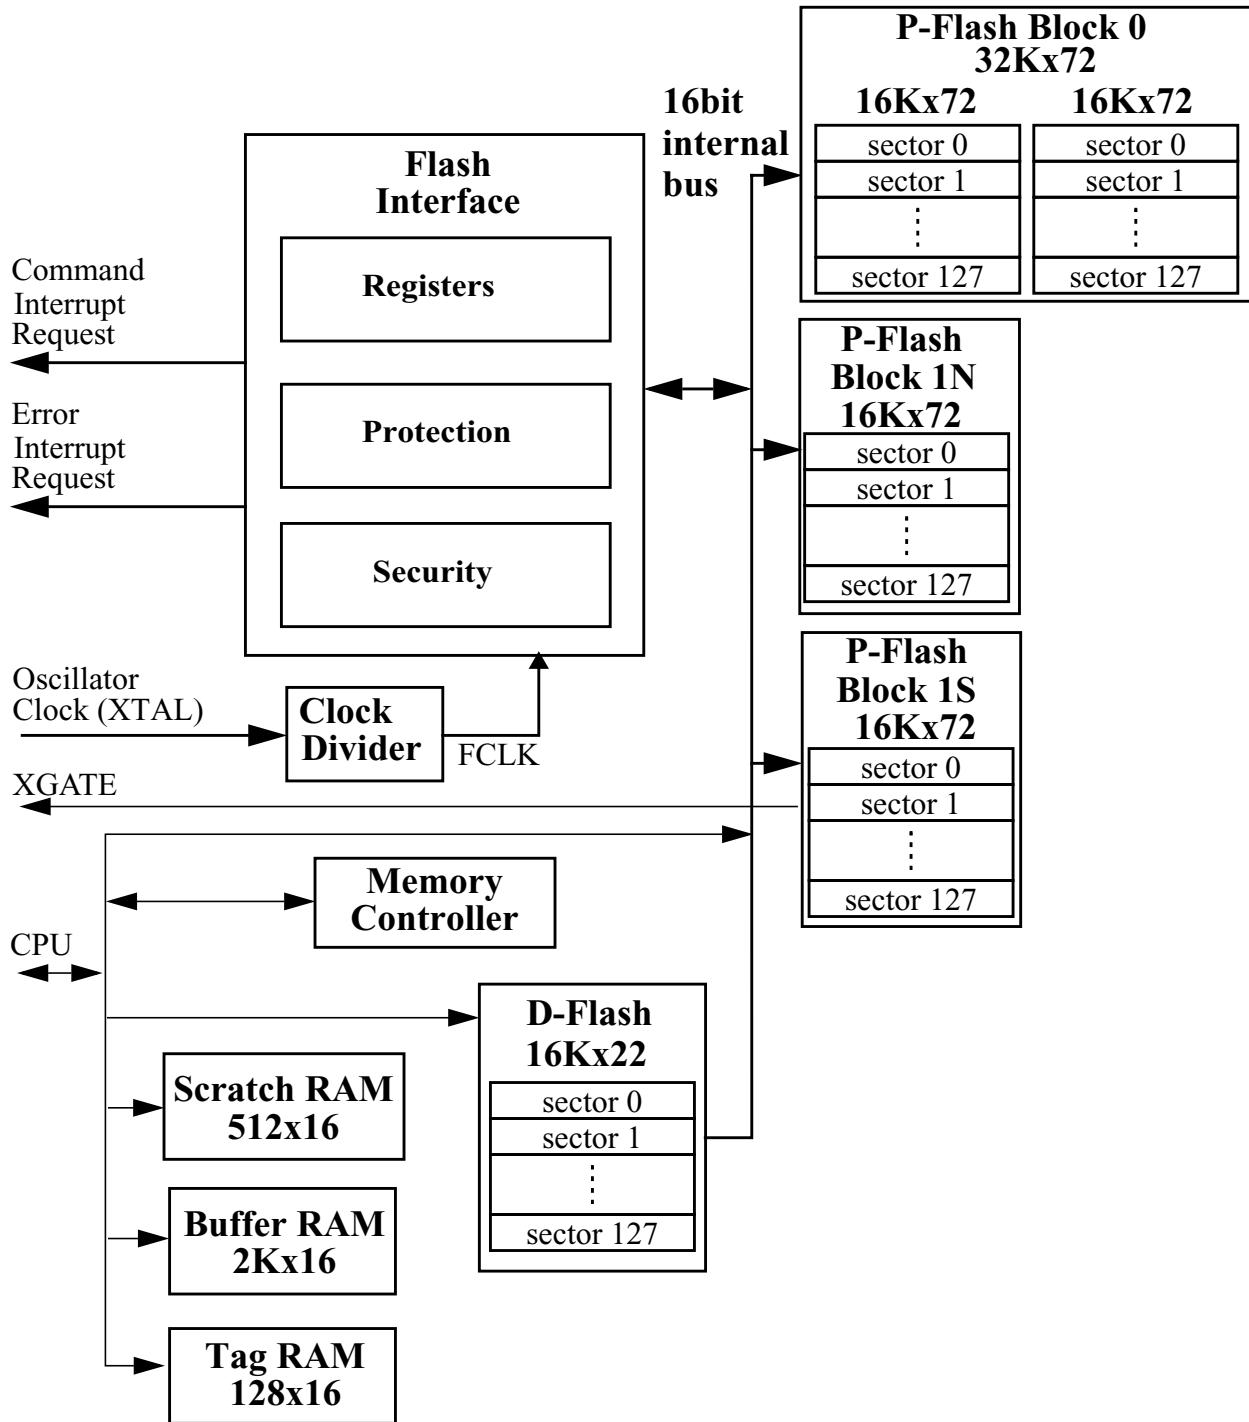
P-Flash Block 0
32Kx72

16Kx72

sector 0
sector 1
⋮
sector 127

16Kx72

sector 0
sector 1
⋮
sector 127

16bit internal bus

Flash Interface

Registers

Protection

Security

Command Interrupt Request

Error Interrupt Request

P-Flash Block 1N
16Kx72

sector 0
sector 1
⋮
sector 127

P-Flash Block 1S
16Kx72

sector 0
sector 1
⋮
sector 127

Oscillator Clock (XTAL)

Clock Divider

FCLK

XGATE

Memory Controller

CPU

D-Flash
16Kx22

sector 0
sector 1
⋮
sector 127

Scratch RAM
512x16

Buffer RAM
2Kx16

Tag RAM
128x16